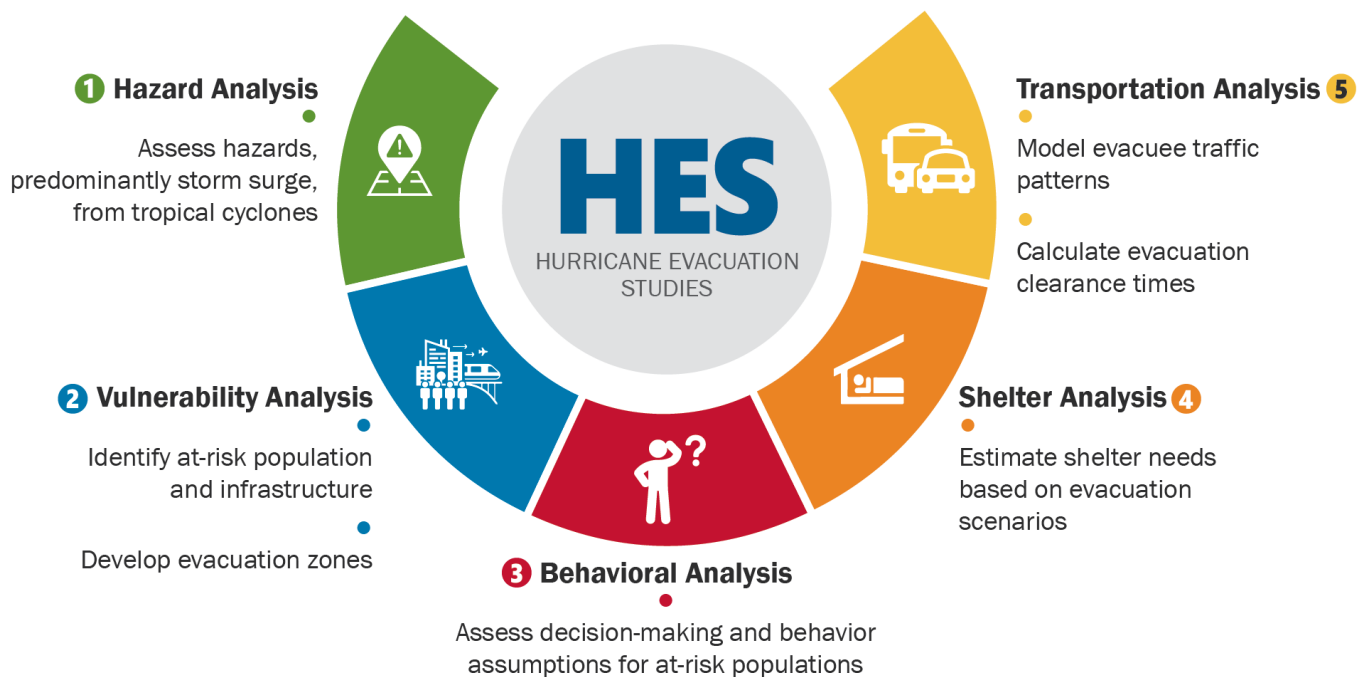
HES
HURRICANE EVACUATION STUDIES

1 Hazard Analysis

Assess hazards, predominantly storm surge, from tropical cyclones

Transportation Analysis 5

Model evacuee traffic patterns

Calculate evacuation clearance times

2 Vulnerability Analysis

Identify at-risk population and infrastructure

Develop evacuation zones

Shelter Analysis 4

Estimate shelter needs based on evacuation scenarios

3 Behavioral Analysis

Assess decision-making and behavior assumptions for at-risk populations